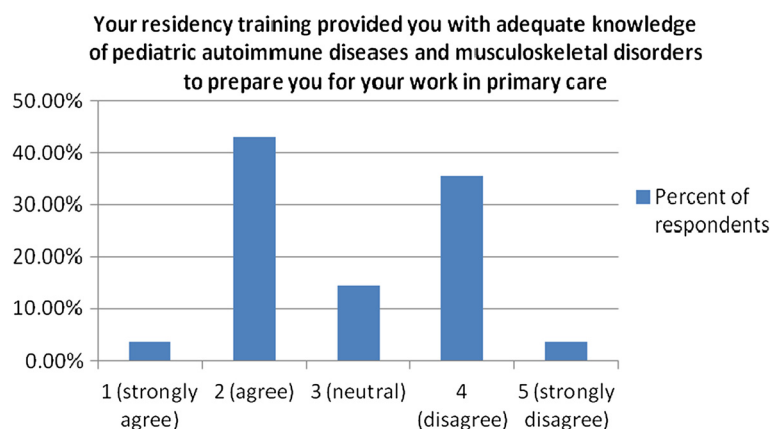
Your residency training provided you with adequate knowledge of pediatric autoimmune diseases and musculoskeletal disorders to prepare you for your work in primary care

50.00%
40.00%
30.00%
20.00%
10.00%
0.00%

1 (strongly agree)
2 (agree)
3 (neutral)
4 (disagree)
5 (strongly disagree)

Percent of respondents